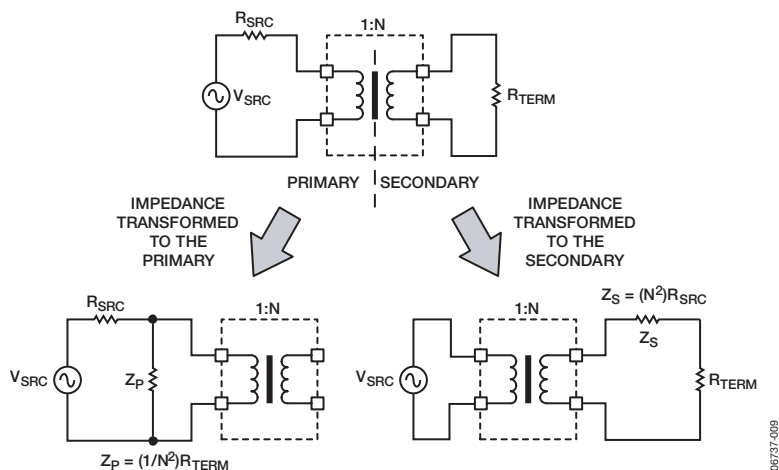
$R_{SRC}$

1:N

$V_{SRC}$

$R_{TERM}$

PRIMARY

SECONDARY

IMPEDANCE TRANSFORMED TO THE PRIMARY

IMPEDANCE TRANSFORMED TO THE SECONDARY

$R_{SRC}$

1:N

$V_{SRC}$

$Z_P$

$Z_P = (1/N^2)R_{TERM}$

1:N

$Z_S = (N^2)R_{SRC}$

$Z_S$

$V_{SRC}$

$R_{TERM}$

06737-009